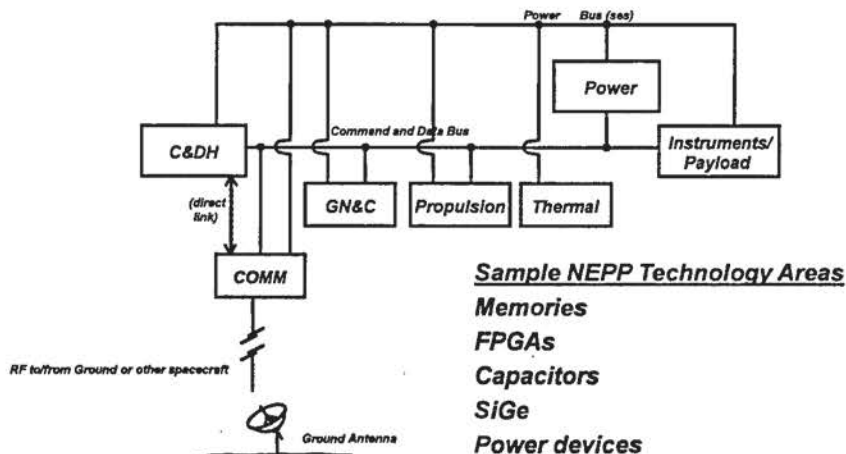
Power Bus (ses)

Power

C&DH

Command and Data Bus

Instruments/ Payload

(direct link)

GN&C

Propulsion

Thermal

COMM

RF to/from Ground or other spececraft

Ground Antenna

Sample NEPP Technology Areas

Memories

FPGAs

Capacitors

SiGe

Power devices